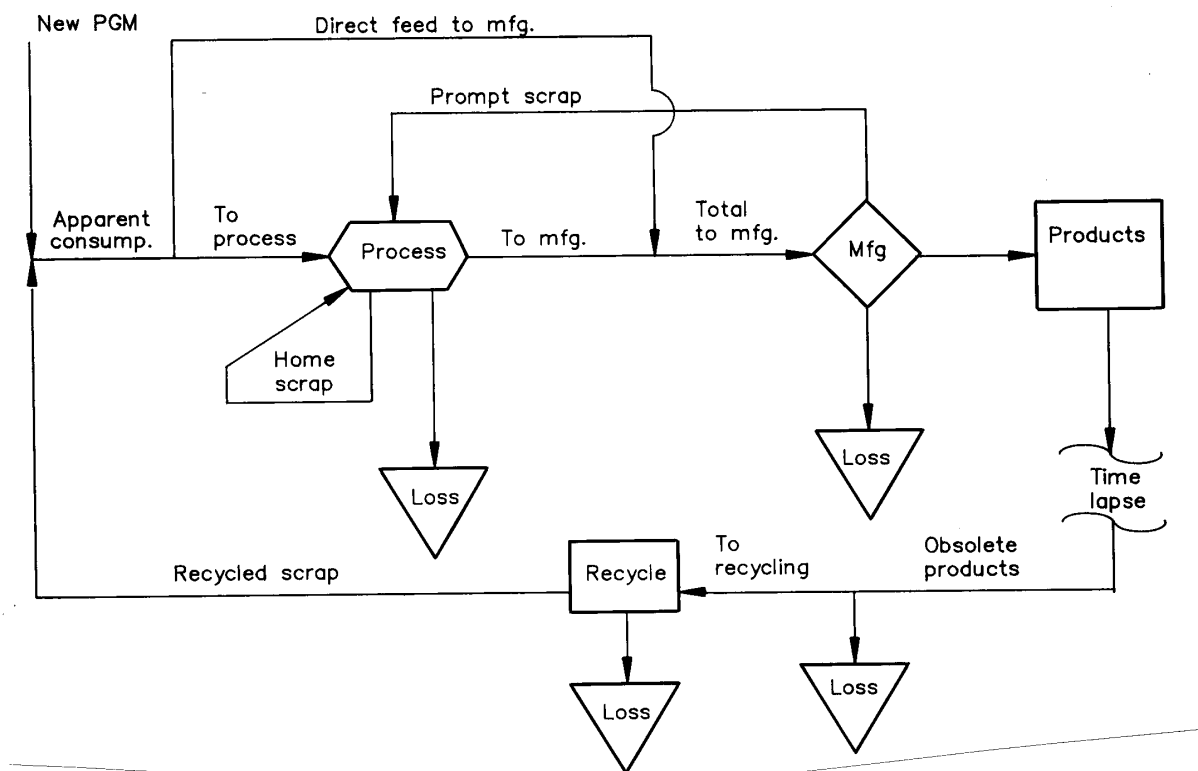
New PGM

Direct feed to mfg.

Prompt scrap

Apparent consump.

To process

Process

To mfg.

Total to mfg.

Mfg

Products

Home scrap

Loss

Loss

Time lapse

To recycling

Obsolete products

Recycled scrap

Recycle

Loss

Loss